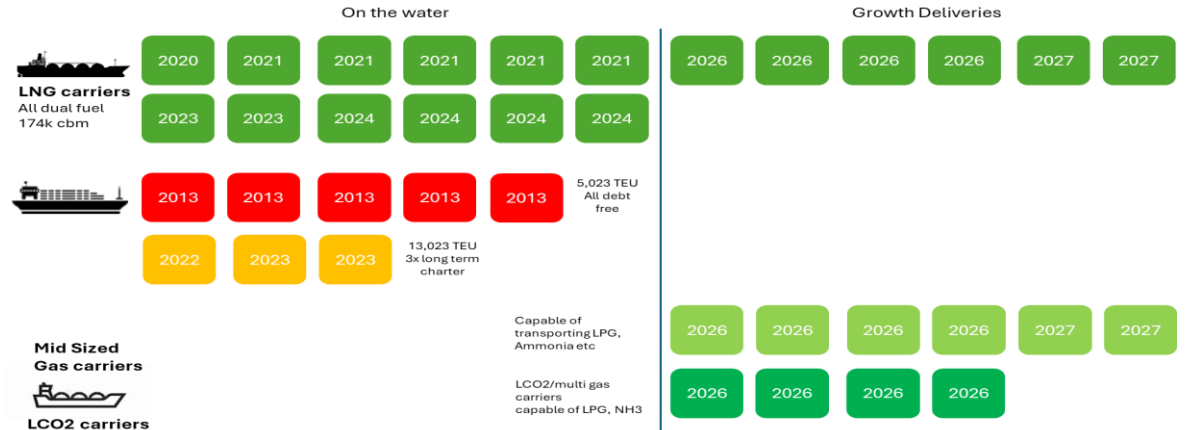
On the water

Growth Deliveries

LNG carriers
All dual fuel
174k cbm

2020 2021 2021 2021 2021 2021

2026 2026 2026 2026 2027 2027

2023 2023 2024 2024 2024 2024

2013 2013 2013 2013 2013

5,023 TEU
All debt free

2022 2023 2023

13,023 TEU
3x long term charter

Capable of transporting LPG, Ammonia etc

2026 2026 2026 2026 2027 2027

Mid Sized Gas carriers

LCO2/multi gas carriers capable of LPG, NH3

2026 2026 2026 2026

LCO2 carriers